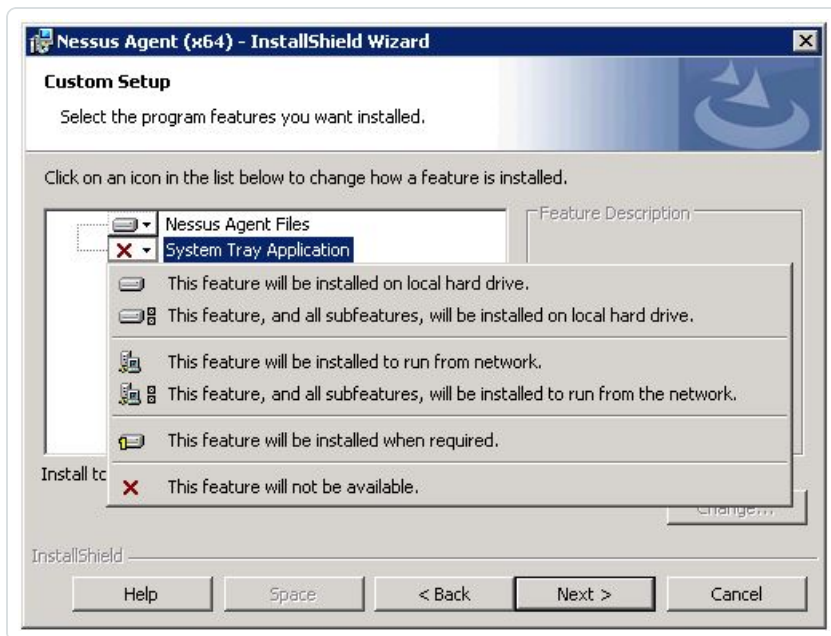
Nessus Agent (x64) - InstallShield Wizard

Custom Setup

Select the program features you want installed.

Click on an icon in the list below to change how a feature is installed.

Nessus Agent Files

System Tray Application

Feature Description

This feature will be installed on local hard drive.

This feature, and all subfeatures, will be installed on local hard drive.

This feature will be installed to run from network.

This feature, and all subfeatures, will be installed to run from the network.

This feature will be installed when required.

This feature will not be available.

Install to

Change...

InstallShield

Help

Space

< Back

Next >

Cancel